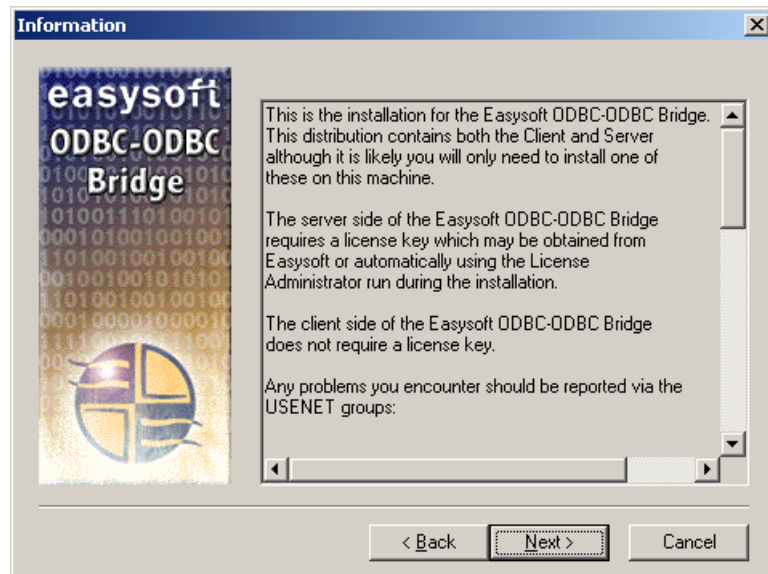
Information

easysoft
ODBC-ODBC
Bridge

This is the installation for the Easysoft ODBC-ODBC Bridge. This distribution contains both the Client and Server although it is likely you will only need to install one of these on this machine.

The server side of the Easysoft ODBC-ODBC Bridge requires a license key which may be obtained from Easysoft or automatically using the License Administrator run during the installation.

The client side of the Easysoft ODBC-ODBC Bridge does not require a license key.

Any problems you encounter should be reported via the USENET groups:

< Back
Next >
Cancel